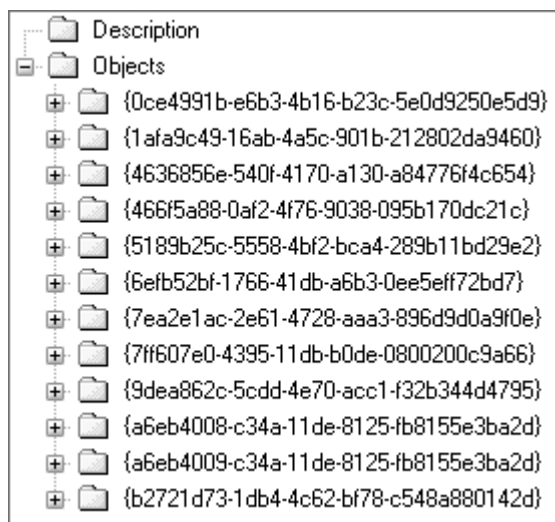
Description
Objects
{0ce4991b-e6b3-4b16-b23c-5e0d9250e5d9}
{1afa9c49-16ab-4a5c-901b-212802da9460}
{4636856e-540f-4170-a130-a84776f4c654}
{466f5a88-0af2-4f76-9038-095b170dc21c}
{5189b25c-5558-4bf2-bca4-289b11bd29e2}
{6efb52bf-1766-41db-a6b3-0ee5eff72bd7}
{7ea2e1ac-2e61-4728-aaa3-896d9d0a9f0e}
{7ff607e0-4395-11db-b0de-0800200c9a66}
{9dea862c-5cdd-4e70-acc1-f32b344d4795}
{a6eb4008-c34a-11de-8125-fb8155e3ba2d}
{a6eb4009-c34a-11de-8125-fb8155e3ba2d}
{b2721d73-1db4-4c62-bf78-c548a880142d}